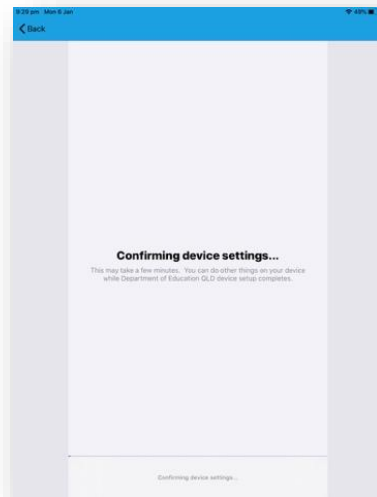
9:29 pm Mon 8 Jan

49%

Back

Confirming device settings...

This may take a few minutes. You can do other things on your device while Department of Education QLD device setup completes.

Confirming device settings...